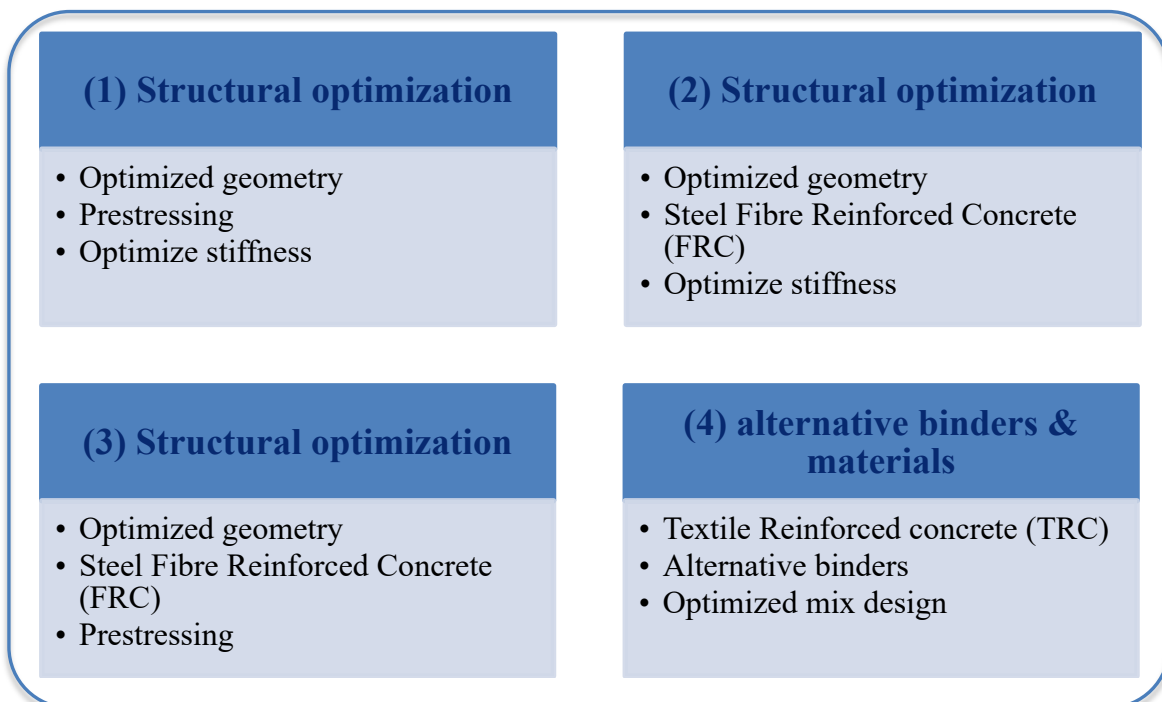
(1) Structural optimization

- Optimized geometry
- Prestressing
- Optimize stiffness

(2) Structural optimization

- Optimized geometry
- Steel Fibre Reinforced Concrete (FRC)
- Optimize stiffness

(3) Structural optimization

- Optimized geometry
- Steel Fibre Reinforced Concrete (FRC)
- Prestressing

(4) alternative binders & materials

- Textile Reinforced concrete (TRC)
- Alternative binders
- Optimized mix design